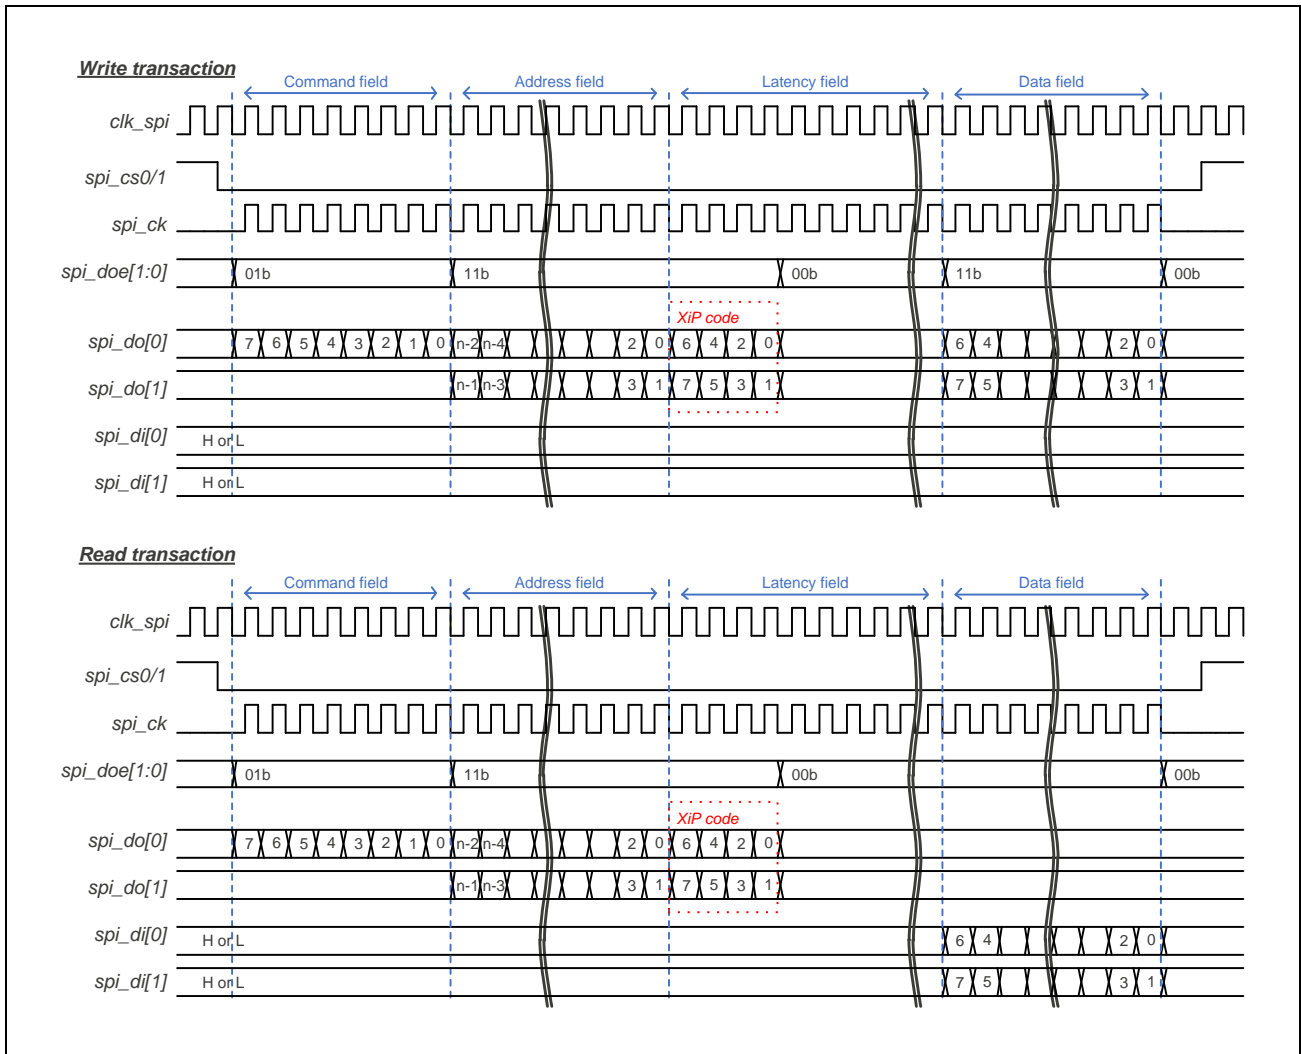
Write transaction

Command field
Address field
Latency field
Data field

clk_spi
spi_cs0/1
spi_ck
spi_doe[1:0]
01b
11b
00b
11b
00b

XiP code

spi_do[0]
7 6 5 4 3 2 1 0 n-2 n-4 2 0 6 4 2 0 6 4 2 0
spi_do[1]
n-1 n-3 3 1 7 5 3 1 7 5 3 1
spi_di[0]
H or L
spi_di[1]
H or L

Read transaction

Command field
Address field
Latency field
Data field

clk_spi
spi_cs0/1
spi_ck
spi_doe[1:0]
01b
11b
00b
00b

XiP code

spi_do[0]
7 6 5 4 3 2 1 0 n-2 n-4 2 0 6 4 2 0
spi_do[1]
n-1 n-3 3 1 7 5 3 1
spi_di[0]
H or L
6 4 2 0
spi_di[1]
H or L
7 5 3 1